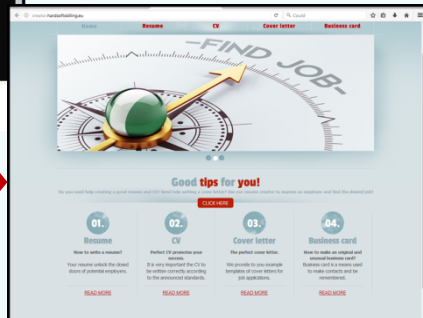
www.handsoffolding.eu
Cauta
Home
Resume
CV
Cover letter
Business card
FIND JOB
Good tips for you!
Do you need help creating a good resume and CV? Need help writing a cover letter? We can create a resume to impress an employer and find the desired job!
CLICK HERE
01.
Resume
How to write a resume?
Your resume unlock the closed doors of potential employers.
READ MORE
02.
CV
Perfect CV promotes your success.
It is very important the CV to be written correctly according to the announced standards.
READ MORE
03.
Cover letter
The perfect cover letter.
We provide to you example templates of cover letters for job applications.
READ MORE
04.
Business card
How to make an original and unusual business card?
Business card is a means used to make contacts and be remembered.
READ MORE